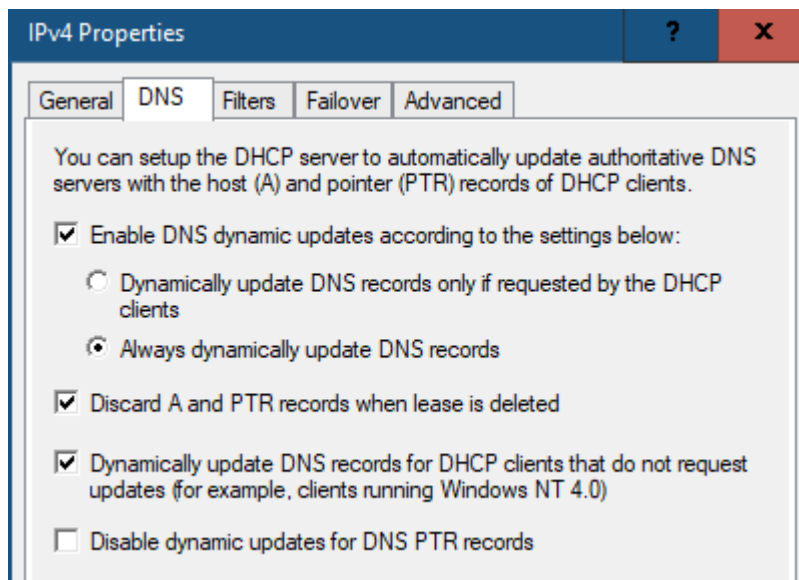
IPv4 Properties

?

X

General

DNS

Filters

Failover

Advanced

You can setup the DHCP server to automatically update authoritative DNS servers with the host (A) and pointer (PTR) records of DHCP clients.

Enable DNS dynamic updates according to the settings below:

Dynamically update DNS records only if requested by the DHCP clients

Always dynamically update DNS records

Discard A and PTR records when lease is deleted

Dynamically update DNS records for DHCP clients that do not request updates (for example, clients running Windows NT 4.0)

Disable dynamic updates for DNS PTR records